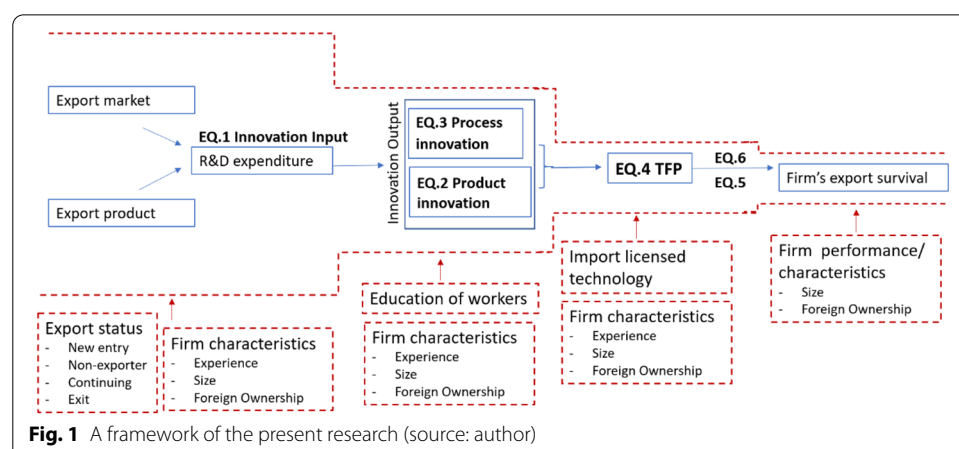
Export market

EQ.1 Innovation Input

R&D expenditure

Export product

Innovation Output

EQ.3 Process innovation

EQ.2 Product innovation

EQ.4 TFP

EQ.6

EQ.5

Firm's export survival

Import licensed technology

Firm performance/ characteristics
- Size
- Foreign Ownership

Education of workers

Export status
- New entry
- Non-exporter
- Continuing
- Exit

Firm characteristics
- Experience
- Size
- Foreign Ownership

Firm characteristics
- Experience
- Size
- Foreign Ownership

Firm characteristics
- Experience
- Size
- Foreign Ownership

**Fig. 1** A framework of the present research (source: author)